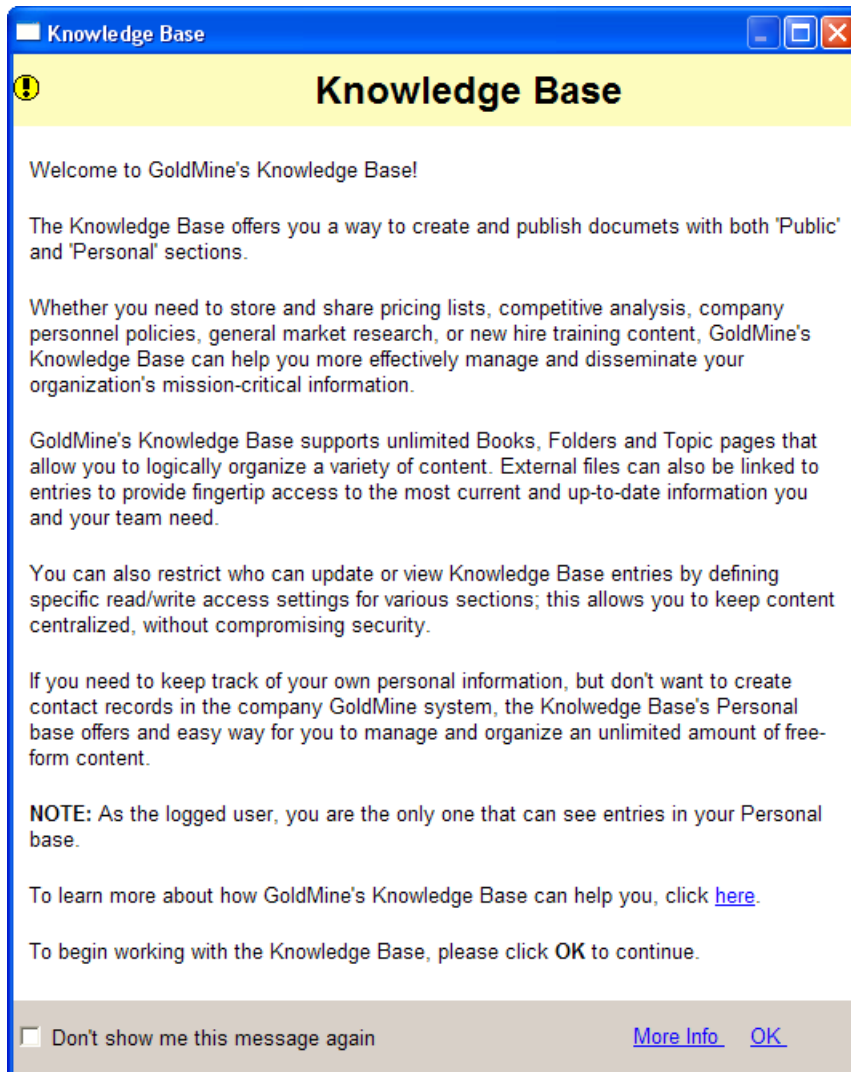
Knowledge Base

Knowledge Base

Welcome to GoldMine's Knowledge Base!

The Knowledge Base offers you a way to create and publish documets with both 'Public' and 'Personal' sections.

Whether you need to store and share pricing lists, competitive analysis, company personnel policies, general market research, or new hire training content, GoldMine's Knowledge Base can help you more effectively manage and disseminate your organization's mission-critical information.

GoldMine's Knowledge Base supports unlimited Books, Folders and Topic pages that allow you to logically organize a variety of content. External files can also be linked to entries to provide fingertip access to the most current and up-to-date information you and your team need.

You can also restrict who can update or view Knowledge Base entries by defining specific read/write access settings for various sections; this allows you to keep content centralized, without compromising security.

If you need to keep track of your own personal information, but don't want to create contact records in the company GoldMine system, the Knolwedge Base's Personal base offers and easy way for you to manage and organize an unlimited amount of free-form content.

**NOTE:** As the logged user, you are the only one that can see entries in your Personal base.

To learn more about how GoldMine's Knowledge Base can help you, click here.

To begin working with the Knowledge Base, please click **OK** to continue.

Don't show me this message again

More Info OK